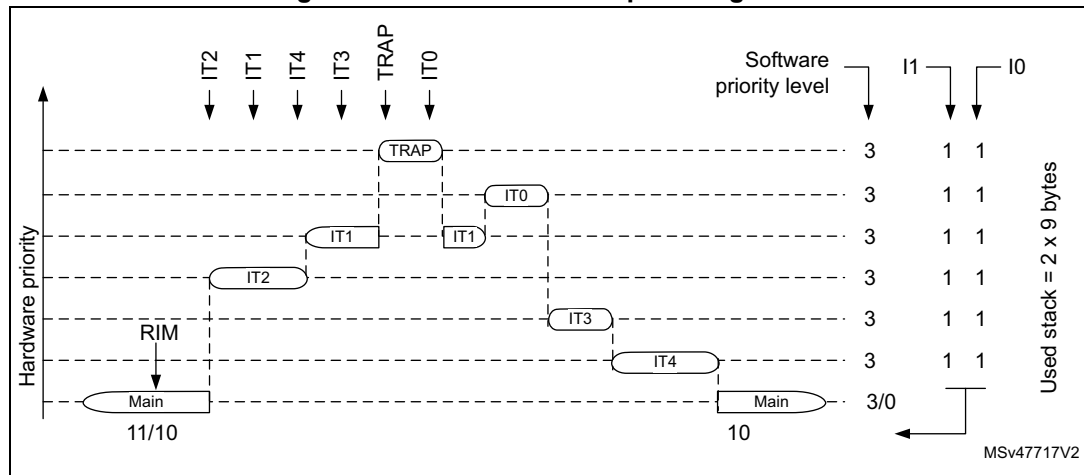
IT2 IT1 IT4 IT3 TRAP IT0

Software priority level

I1 I0

TRAP 3 1 1

IT0 3 1 1

IT1 IT1 3 1 1

IT2 3 1 1

IT3 3 1 1

RIM

IT4 3 1 1

Main Main 3/0

11/10 10

Hardware priority

Used stack = 2 x 9 bytes

MSv47717V2